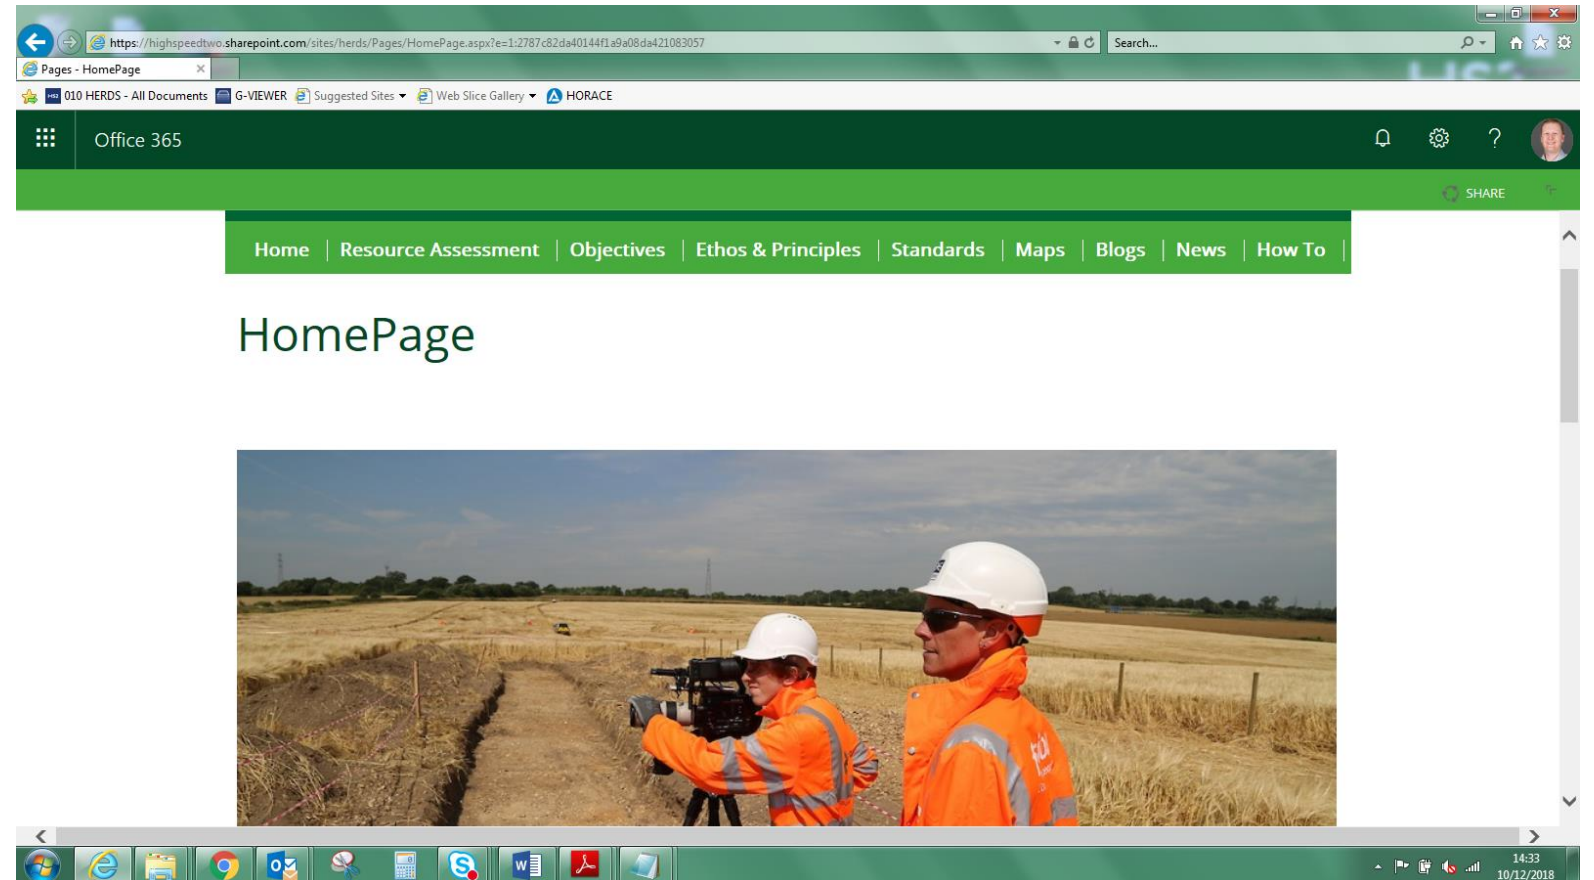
https://highspeedtwo.sharepoint.com/sites/herds/Pages/HomePage.aspx?e=1:2787c82da40144f1a9a08da421083057

Search...

Pages - HomePage

010 HERDS - All Documents G-VIEWER Suggested Sites Web Slice Gallery HORACE

Office 365

SHARE

Home | Resource Assessment | Objectives | Ethos & Principles | Standards | Maps | Blogs | News | How To |

HomePage

14:33
10/12/2018